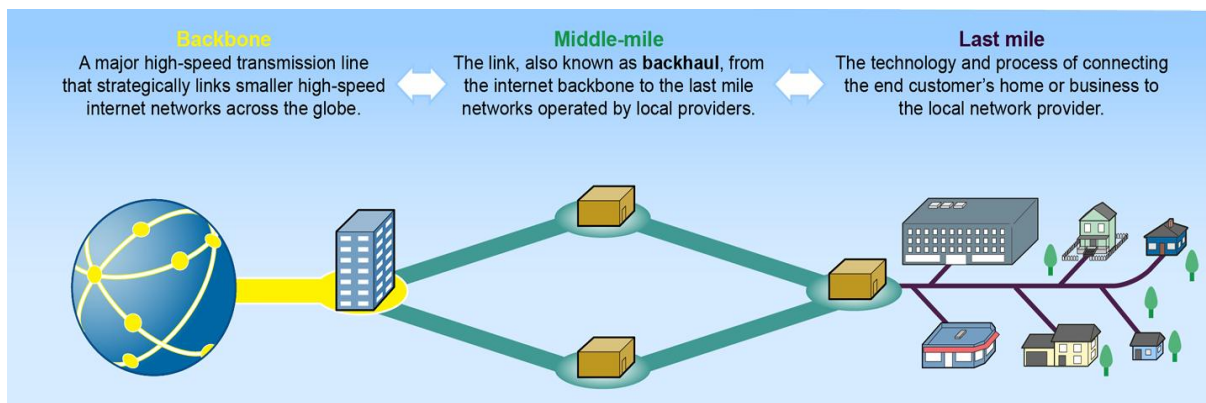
Backbone
A major high-speed transmission line that strategically links smaller high-speed internet networks across the globe.

Middle-mile
The link, also known as **backhaul**, from the internet backbone to the last mile networks operated by local providers.

Last mile
The technology and process of connecting the end customer's home or business to the local network provider.